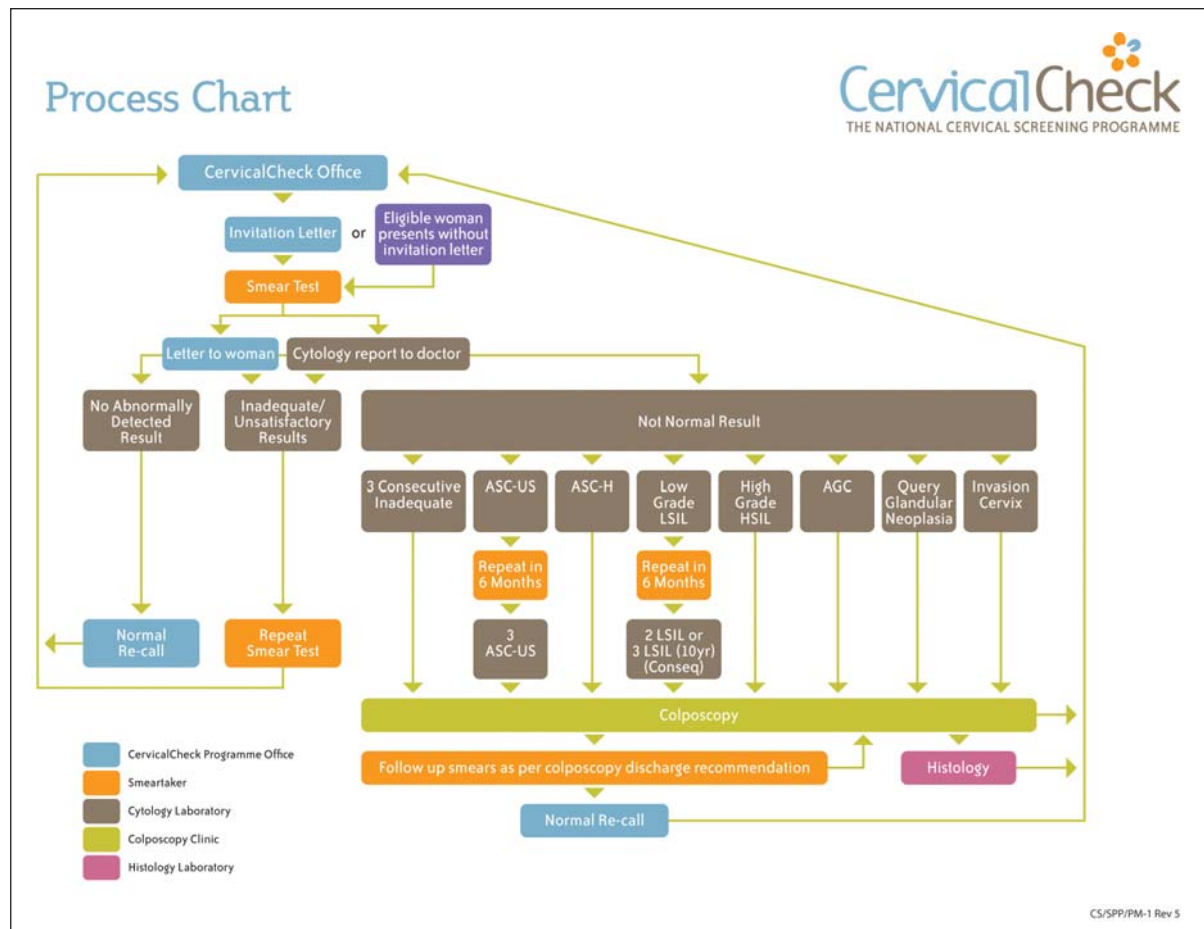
Process Chart

CervicalCheck
THE NATIONAL CERVICAL SCREENING PROGRAMME

CervicalCheck Office

Invitation Letter or Eligible woman presents without invitation letter

Smear Test

Letter to woman

Cytology report to doctor

No Abnormally Detected Result

Inadequate/ Unsatisfactory Results

Not Normal Result

3 Consecutive Inadequate

ASC-US

ASC-H

Low Grade LSIL

High Grade HSIL

AGC

Query Glandular Neoplasia

Invasion Cervix

Repeat in 6 Months

Repeat in 6 Months

3 ASC-US

2 LSIL or 3 LSIL (10yr) (Conseq)

Normal Re-call

Repeat Smear Test

Colposcopy

Follow up smears as per colposcopy discharge recommendation

Histology

Normal Re-call

CervicalCheck Programme Office
Smeartaker
Cytology Laboratory
Colposcopy Clinic
Histology Laboratory

CS/SPP/PM-1 Rev 5